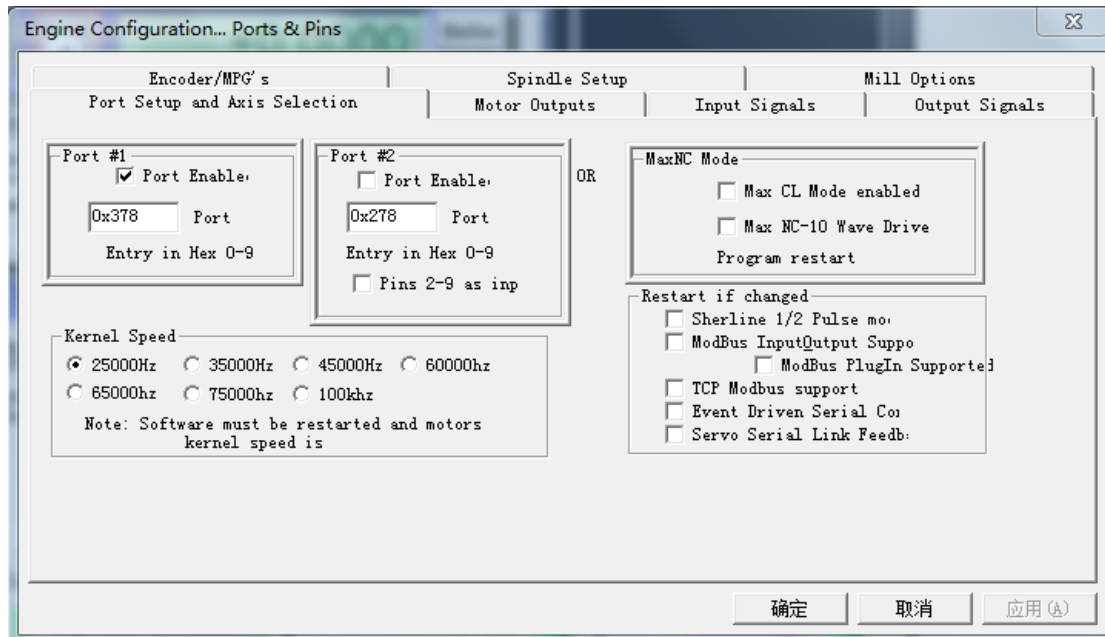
Engine Configuration... Ports & Pins

Encoder/MPG's
Spindle Setup
Mill Options
Port Setup and Axis Selection
Motor Outputs
Input Signals
Output Signals

Port #1
Port Enable
0x378 Port
Entry in Hex 0-9

Port #2
Port Enable
0x278 Port
Entry in Hex 0-9
Pins 2-9 as inp

OR

MaxNC Mode
Max CL Mode enabled
Max NC-10 Wave Drive
Program restart

Restart if changed
Sherline 1/2 Pulse mo
ModBus InputOutput Suppo
ModBus PlugIn Supported
TCP Modbus support
Event Driven Serial Co
Servo Serial Link Feedb

Kernel Speed
25000Hz
35000Hz
45000Hz
60000hz
65000hz
75000hz
100khz
Note: Software must be restarted and motors kernel speed is

确定
取消
应用(A)